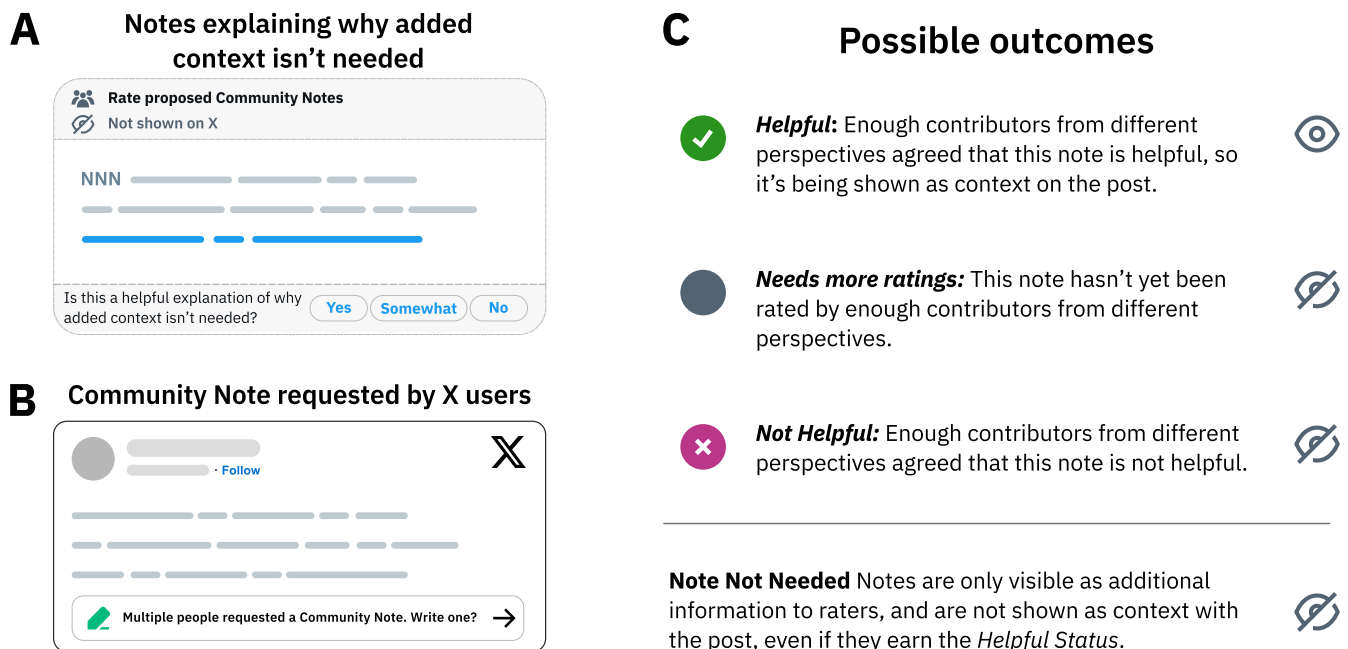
A

Notes explaining why added context isn't needed

Rate proposed Community Notes

Not shown on X

NNN

Is this a helpful explanation of why added context isn't needed?

Yes Somewhat No

B

Community Note requested by X users

· Follow

Multiple people requested a Community Note. Write one?

C

Possible outcomes

***Helpful***: Enough contributors from different perspectives agreed that this note is helpful, so it's being shown as context on the post.

***Needs more ratings:*** This note hasn't yet been rated by enough contributors from different perspectives.

***Not Helpful:*** Enough contributors from different perspectives agreed that this note is not helpful.

**Note Not Needed** Notes are only visible as additional information to raters, and are not shown as context with the post, even if they earn the *Helpful Status*.